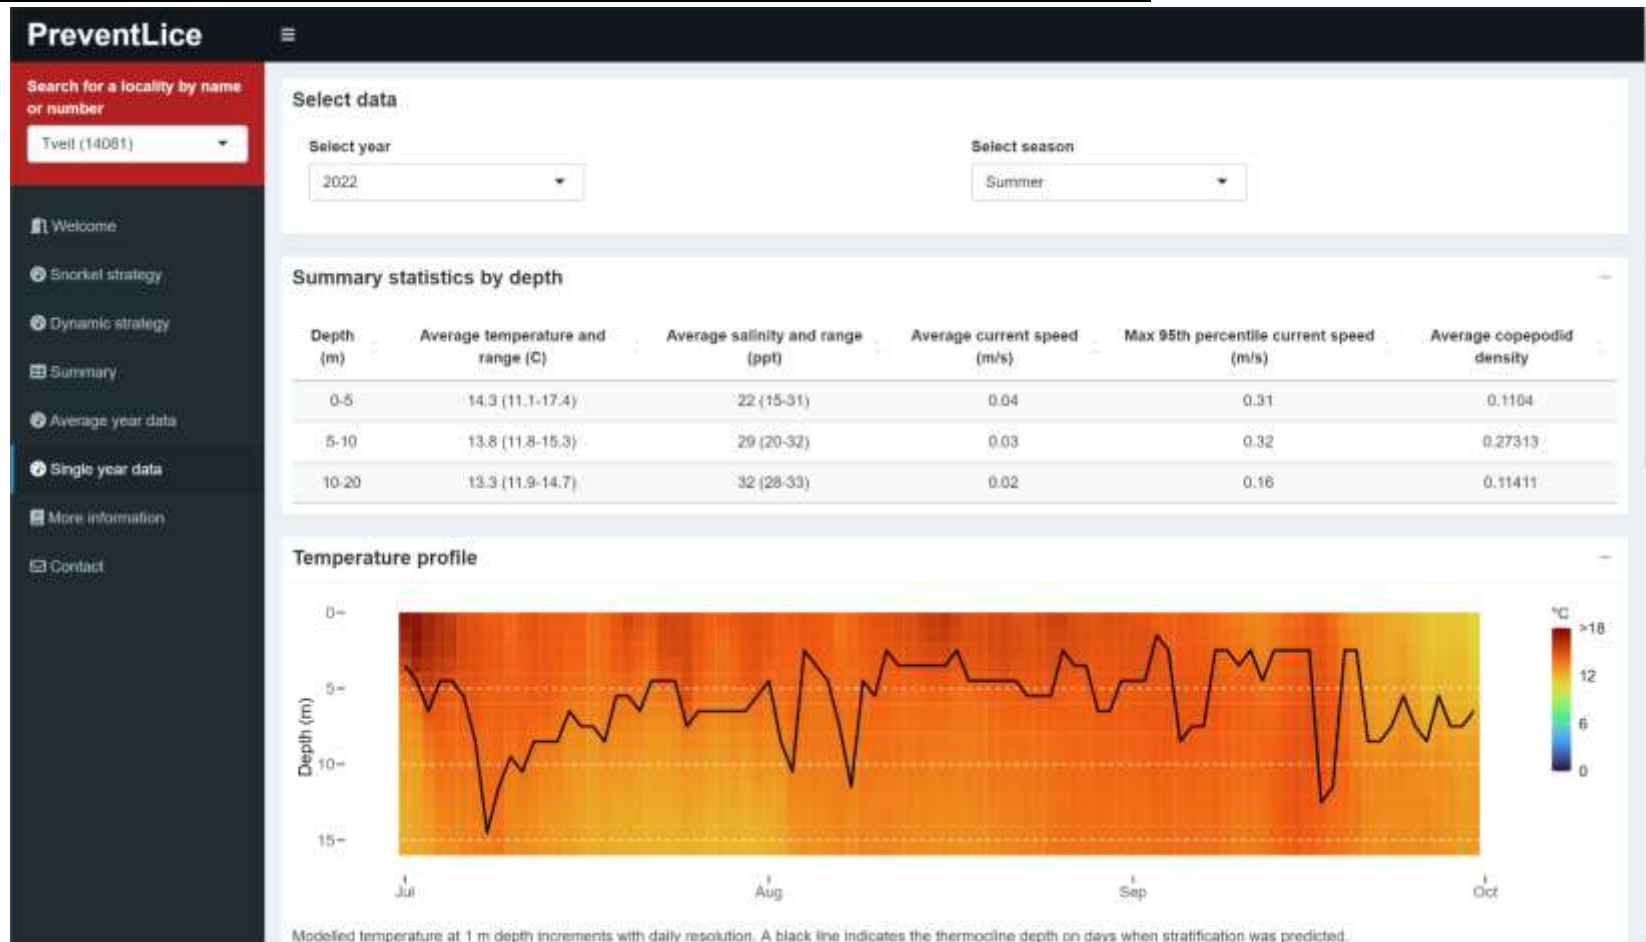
PreventLice

Search for a locality by name or number

Tveit (14081)

Welcome
Snorkel strategy
Dynamic strategy
Summary
Average year data
Single year data
More information
Contact

Select data

Select year
2022

Select season
Summer

Summary statistics by depth

| Depth (m) | Average temperature and range (C) | Average salinity and range (ppt) | Average current speed (m/s) | Max 95th percentile current speed (m/s) | Average copepodid density |
|---|---|---|---|---|---|
| 0-5 | 14.3 (11.1-17.4) | 22 (15-31) | 0.04 | 0.31 | 0.1104 |
| 5-10 | 13.8 (11.8-15.3) | 29 (20-32) | 0.03 | 0.32 | 0.27313 |
| 10-20 | 13.3 (11.9-14.7) | 32 (28-33) | 0.02 | 0.16 | 0.11411 |

Temperature profile

Depth (m)
0
5
10
15

Jul
Aug
Sep
Oct

°C
>18
12
6
0

Modelled temperature at 1 m depth increments with daily resolution. A black line indicates the thermocline depth on days when stratification was predicted.